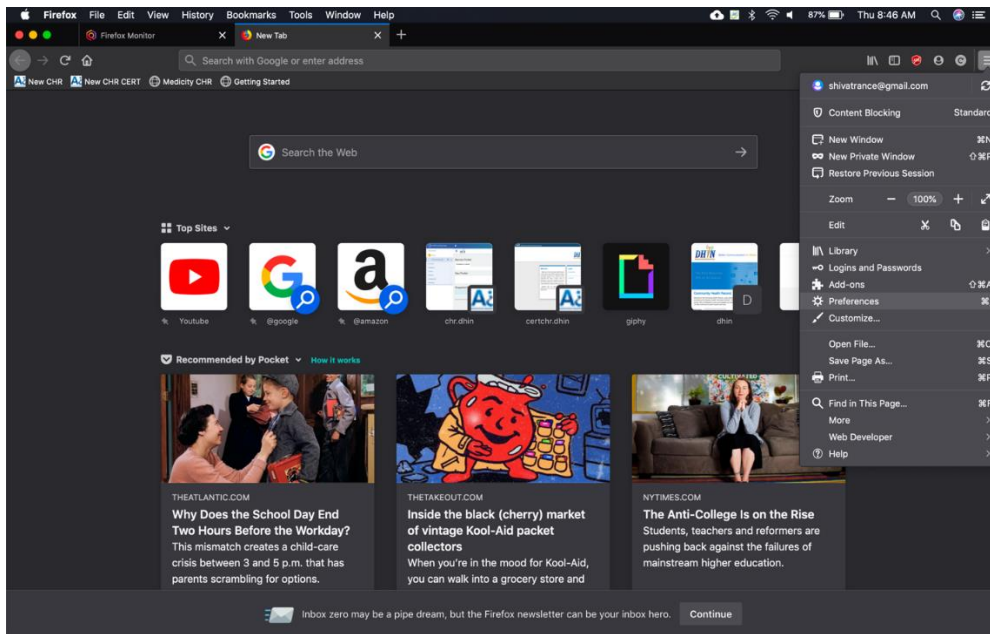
Firefox File Edit View History Bookmarks Tools Window Help
87% Thu 8:46 AM

Firefox Monitor
New Tab

Search with Google or enter address

New CHR New CHR CERT Medicity CHR Getting Started

Search the Web

Top Sites

Youtube
@google
@amazon
chr.dhin
certchr.dhin
giphy
dhin
D

Recommended by Pocket How it works

THEATLANTIC.COM
Why Does the School Day End Two Hours Before the Workday?
This mismatch creates a child-care crisis between 3 and 5 p.m. that has parents scrambling for options.

THETAKEOUT.COM
Inside the black (cherry) market of vintage Kool-Aid packet collectors
When you're in the mood for Kool-Aid, you can walk into a grocery store and

NYTIMES.COM
The Anti-College Is on the Rise
Students, teachers and reformers are pushing back against the failures of mainstream higher education.

shivatrance@gmail.com
Content Blocking Standard
New Window ⌘N
New Private Window ⇧⌘P
Restore Previous Session
Zoom − 100% +
Edit
Library
Logins and Passwords
Add-ons ⇧⌘A
Preferences ⌘
Customize...
Open File... ⌘O
Save Page As... ⌘S
Print... ⌘P
Find in This Page... ⌘F
More
Web Developer
Help

Inbox zero may be a pipe dream, but the Firefox newsletter can be your inbox hero. Continue